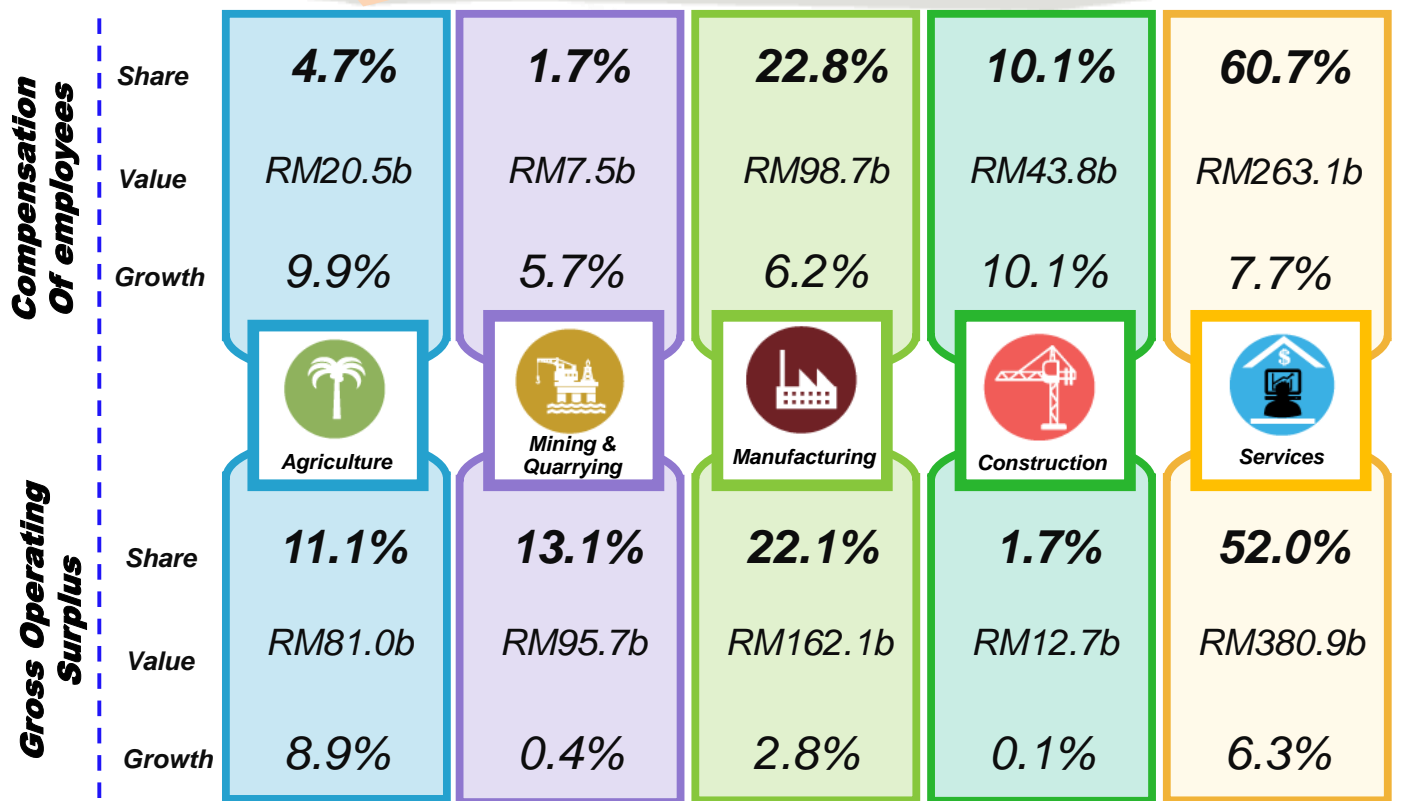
Compensation Of employees

| | Agriculture | Mining & Quarrying | Manufacturing | Construction | Services |
|---|---|---|---|---|---|
| Share | 4.7% | 1.7% | 22.8% | 10.1% | 60.7% |
| Value | RM20.5b | RM7.5b | RM98.7b | RM43.8b | RM263.1b |
| Growth | 9.9% | 5.7% | 6.2% | 10.1% | 7.7% |

Gross Operating Surplus

| | Agriculture | Mining & Quarrying | Manufacturing | Construction | Services |
|---|---|---|---|---|---|
| Share | 11.1% | 13.1% | 22.1% | 1.7% | 52.0% |
| Value | RM81.0b | RM95.7b | RM162.1b | RM12.7b | RM380.9b |
| Growth | 8.9% | 0.4% | 2.8% | 0.1% | 6.3% |